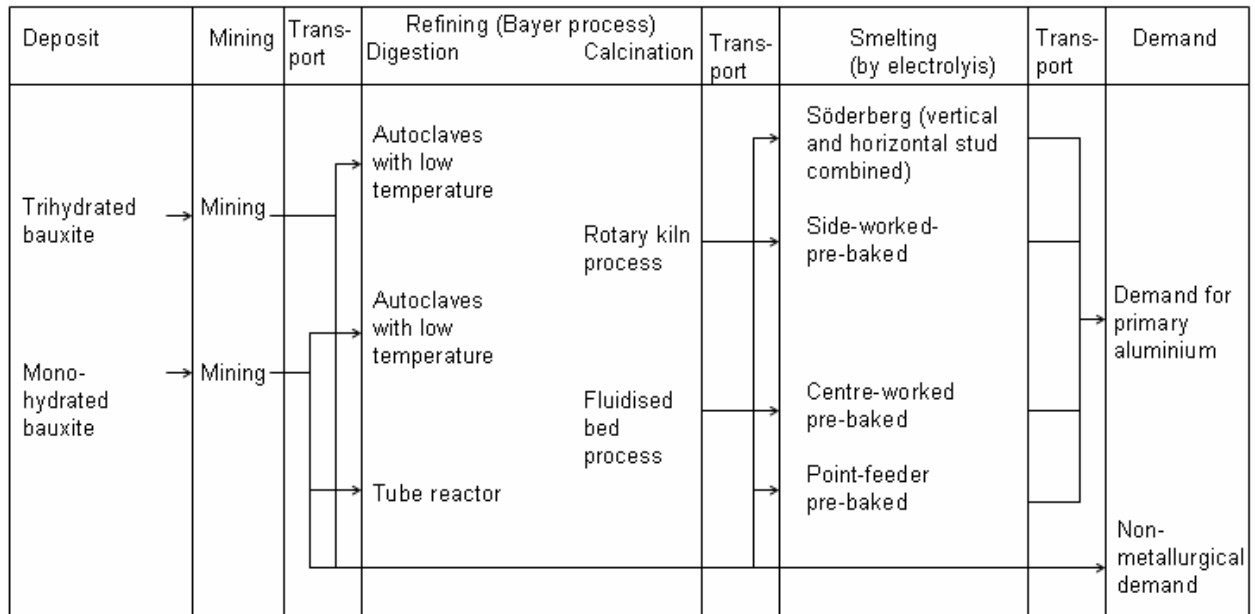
| Deposit | Mining | Transport | Refining (Bayer process) Digestion | Calcination | Transport | Smelting (by electrolyis) | Transport | Demand |
|---|---|---|---|---|---|---|---|---|
| Trihydrated bauxite | Mining | | Autoclaves with low temperature | Rotary kiln process | | Söderberg (vertical and horizontal stud combined) | | Demand for primary aluminium |
| Mono-hydrated bauxite | Mining | | Autoclaves with low temperature | Fluidised bed process | | Side-worked-pre-baked | | Non-metallurgical demand |
| | | | Tube reactor | | | Centre-worked pre-baked | | |
| | | | | | | Point-feeder pre-baked | | |